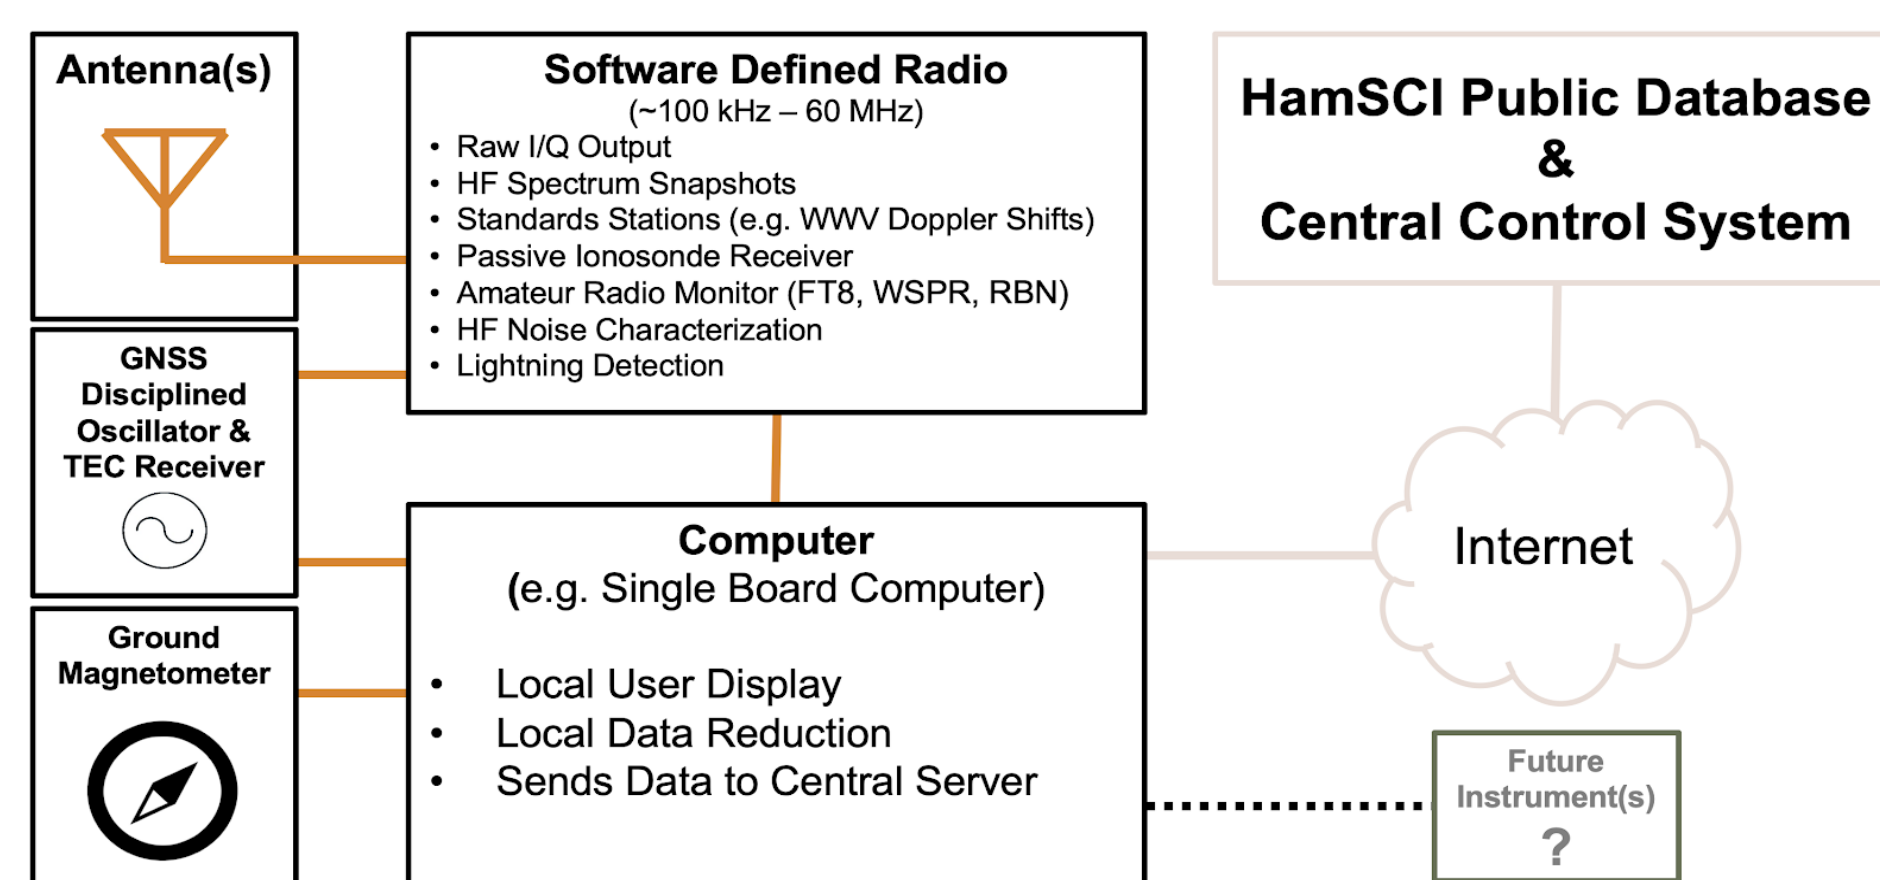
Antenna(s)

Software Defined Radio
(~100 kHz – 60 MHz)
• Raw I/Q Output
• HF Spectrum Snapshots
• Standards Stations (e.g. WWV Doppler Shifts)
• Passive Ionosonde Receiver
• Amateur Radio Monitor (FT8, WSPR, RBN)
• HF Noise Characterization
• Lightning Detection

HamSCI Public Database
&
Central Control System

GNSS Disciplined Oscillator & TEC Receiver

Computer
(e.g. Single Board Computer)

• Local User Display
• Local Data Reduction
• Sends Data to Central Server

Internet

Ground Magnetometer

Future Instrument(s)
?